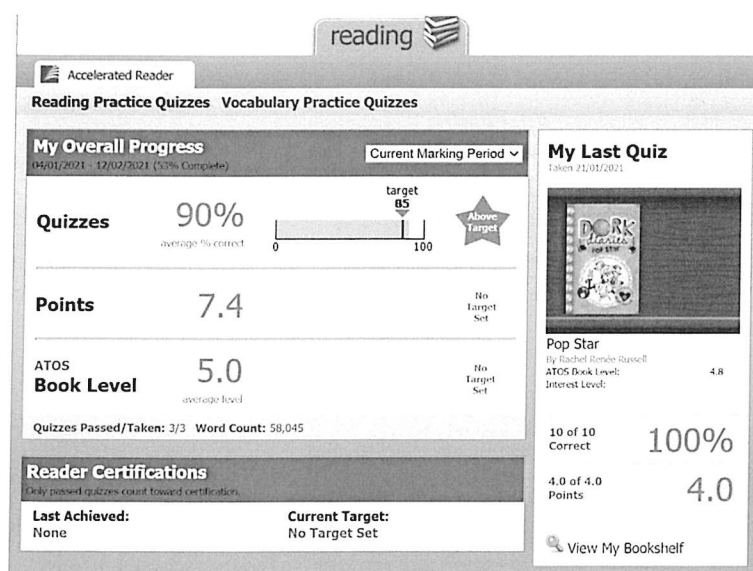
reading

Accelerated Reader

Reading Practice Quizzes Vocabulary Practice Quizzes

My Overall Progress
04/01/2021 - 12/02/2021 (53% Complete)

Current Marking Period

Quizzes 90% average % correct

target 85

0 100

Above Target

Points 7.4

No Target Set

ATOS Book Level 5.0 average level

No Target Set

Quizzes Passed/Taken: 3/3 Word Count: 58,045

Reader Certifications
Only passed quizzes count toward certification.

Last Achieved: None

Current Target: No Target Set

My Last Quiz
Taken 21/01/2021

DORK diaries POP STAR

Pop Star
By Rachel Renée Russell
ATOS Book Level: 4.8
Interest Level:

10 of 10 Correct 100%

4.0 of 4.0 Points 4.0

View My Bookshelf